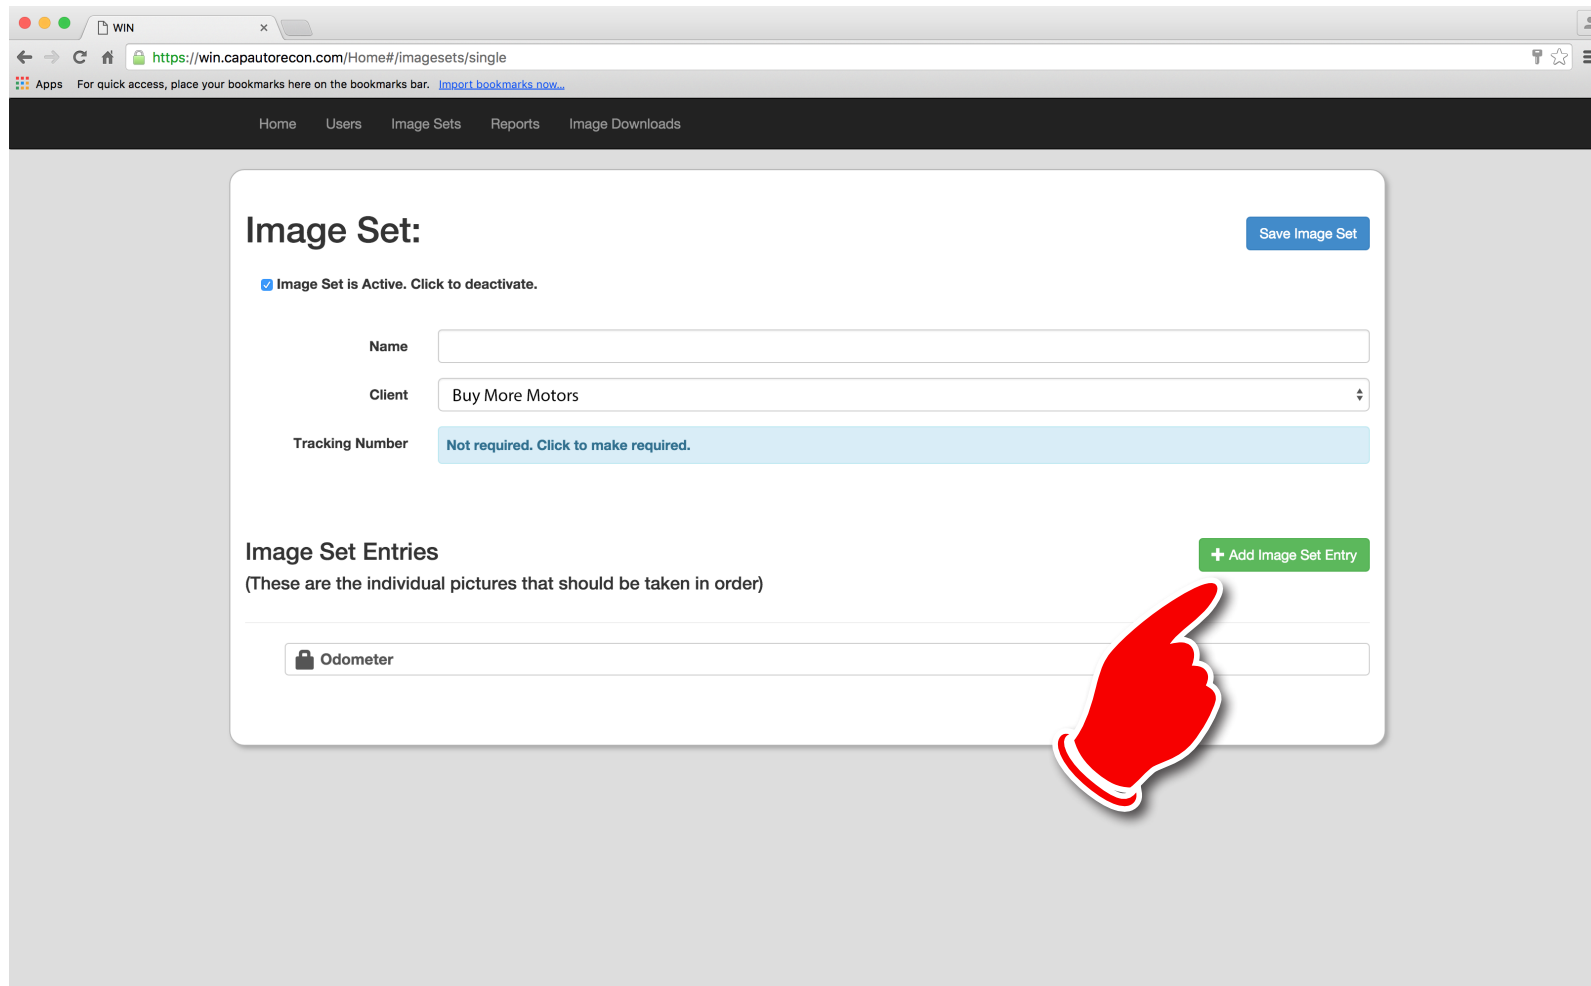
WIN ×

https://win.capautorecon.com/Home#/imagesets/single

Apps For quick access, place your bookmarks here on the bookmarks bar. Import bookmarks now...

Home Users Image Sets Reports Image Downloads

Image Set:

Save Image Set

Image Set is Active. Click to deactivate.

Name

Client Buy More Motors

Tracking Number Not required. Click to make required.

Image Set Entries

(These are the individual pictures that should be taken in order)

+ Add Image Set Entry

Odometer